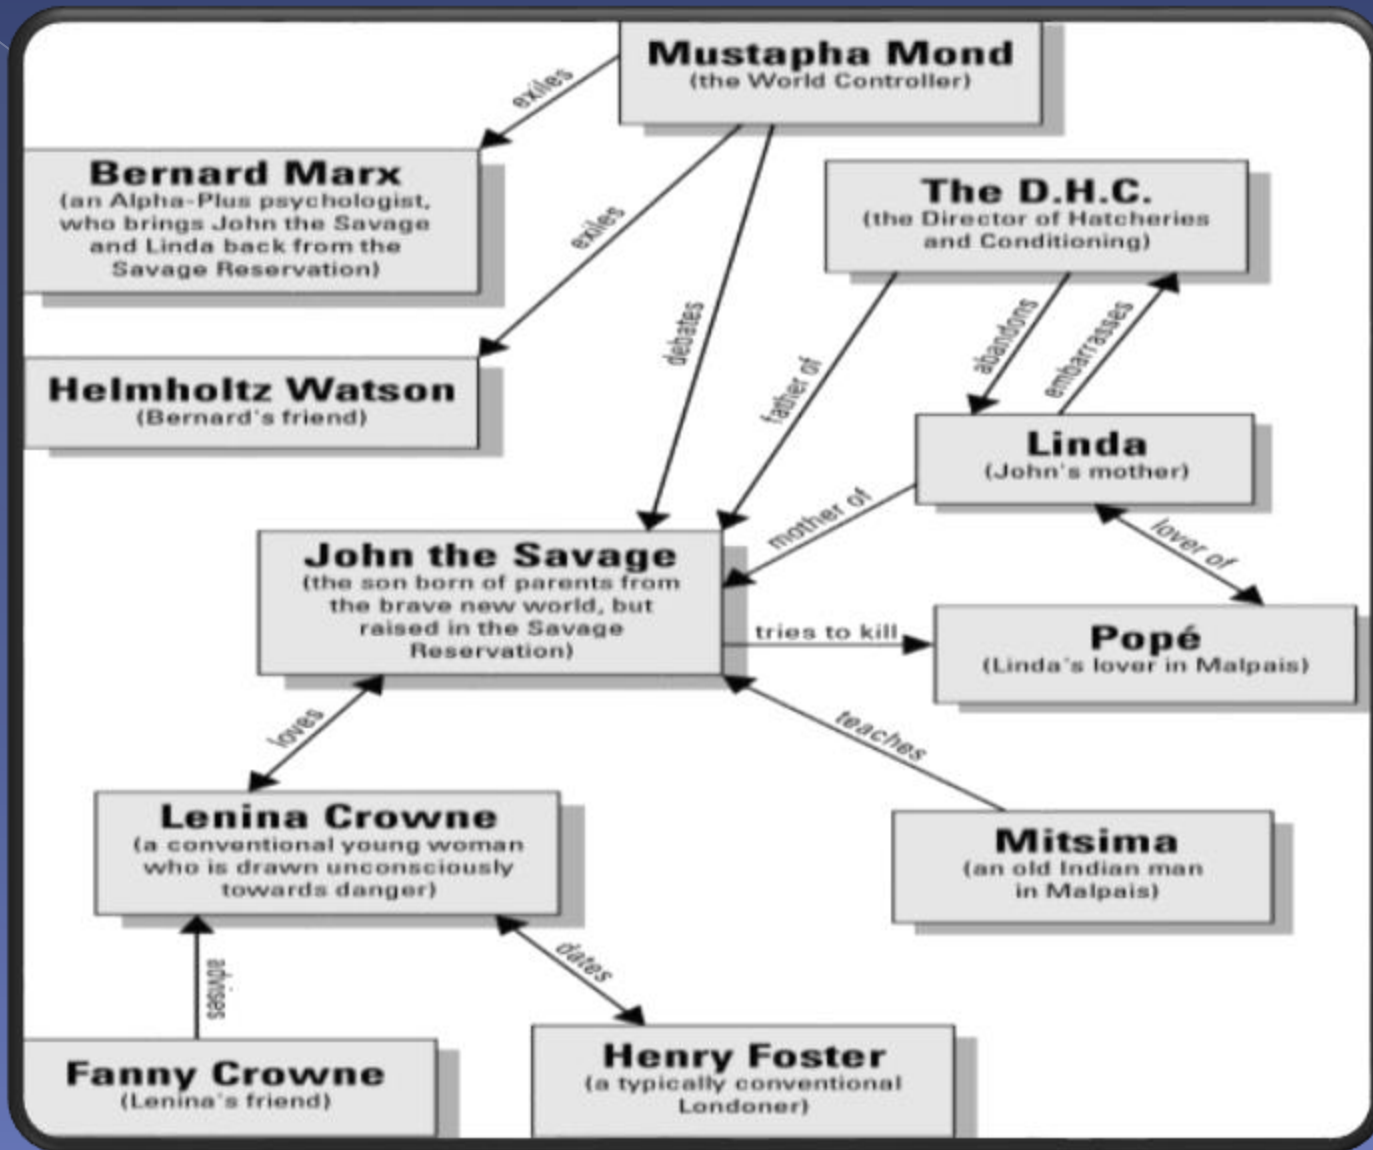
Mustapha Mond
(the World Controller)

exiles

Bernard Marx
(an Alpha-Plus psychologist, who brings John the Savage and Linda back from the Savage Reservation)

exiles

The D.H.C.
(the Director of Hatcheries and Conditioning)

debates

father of

abandons

embarrasses

Helmholtz Watson
(Bernard's friend)

Linda
(John's mother)

mother of

lover of

John the Savage
(the son born of parents from the brave new world, but raised in the Savage Reservation)

tries to kill

Popé
(Linda's lover in Malpais)

loves

teaches

Lenina Crowne
(a conventional young woman who is drawn unconsciously towards danger)

Mitsima
(an old Indian man in Malpais)

advises

dates

Fanny Crowne
(Lenina's friend)

Henry Foster
(a typically conventional Londoner)